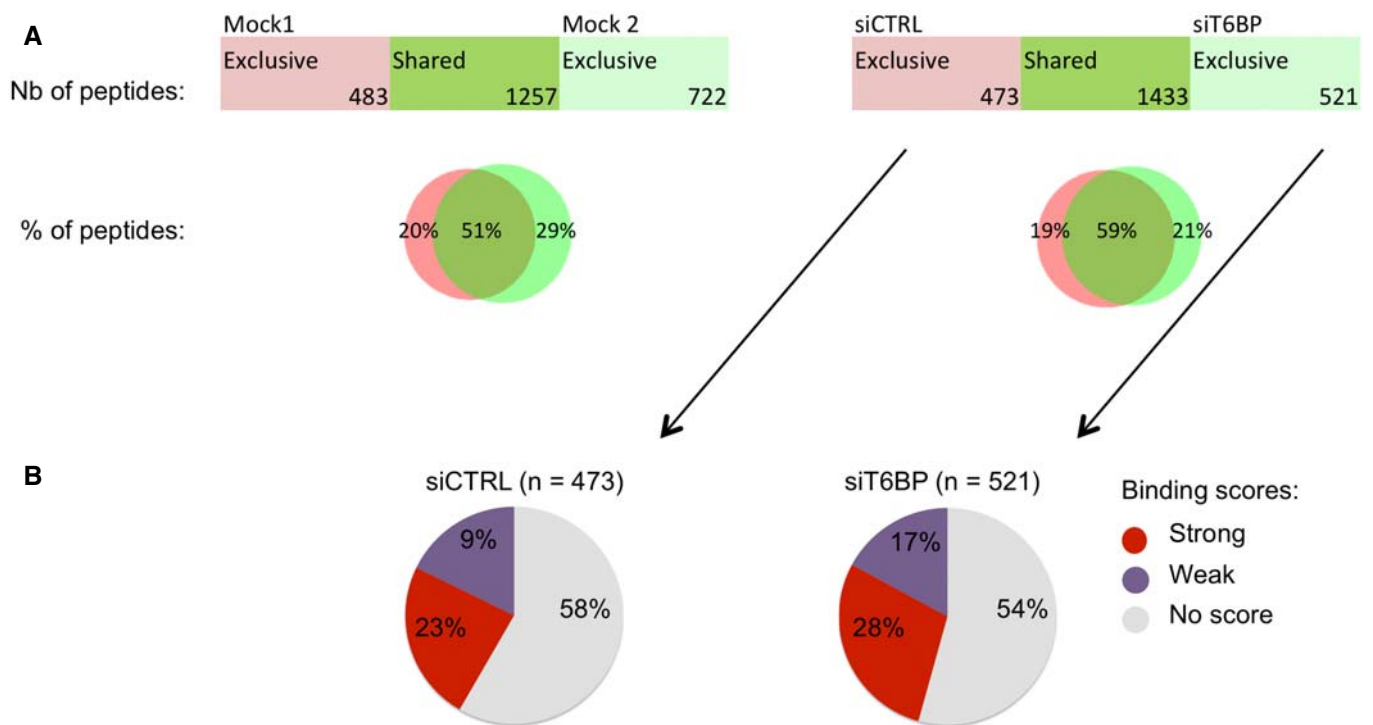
A

Mock1 Mock 2

Nb of peptides:

| Exclusive 483 | Shared 1257 | Exclusive 722 |
|---|---|---|

siCTRL siT6BP

| Exclusive 473 | Shared 1433 | Exclusive 521 |
|---|---|---|

% of peptides:

20% 51% 29%

19% 59% 21%

B

siCTRL (n = 473)

9%
58%
23%

siT6BP (n = 521)

17%
54%
28%

Binding scores:
Strong
Weak
No score